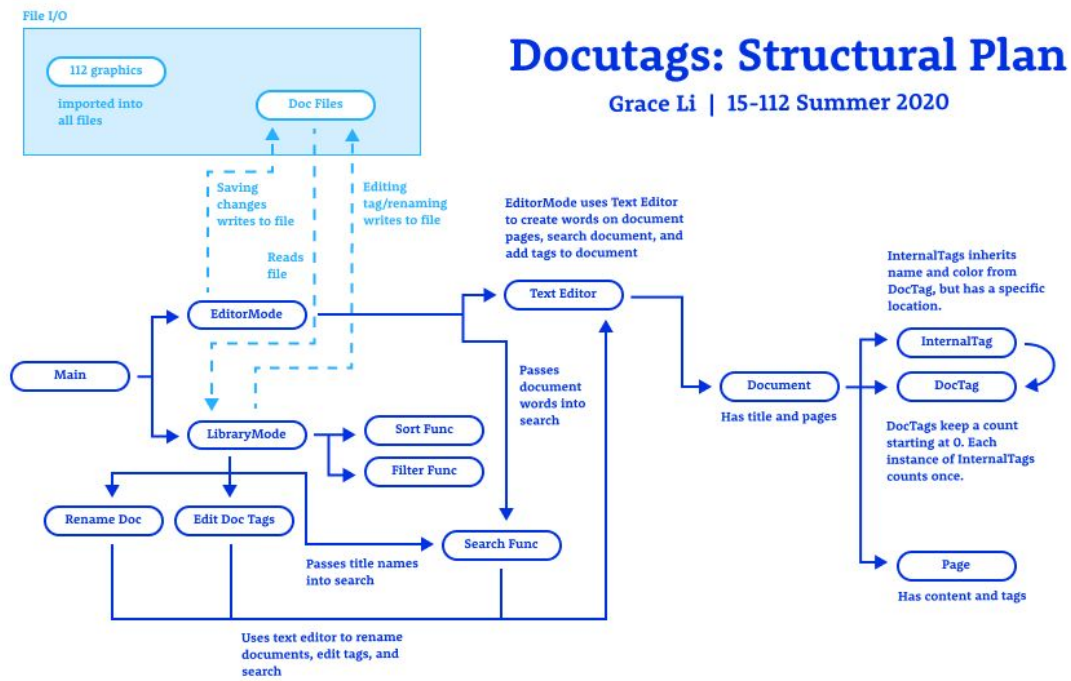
File I/O

112 graphics

imported into all files

Doc Files

Docutags: Structural Plan

Grace Li | 15-112 Summer 2020

Saving changes writes to file

Reads file

Editing tag/renaming writes to file

EditorMode uses Text Editor to create words on document pages, search document, and add tags to document

InternalTags inherits name and color from DocTag, but has a specific location.

EditorMode

Text Editor

Main

Passes document words into search

Document

InternalTag

DocTag

Has title and pages

LibraryMode

Sort Func

Filter Func

DocTags keep a count starting at 0. Each instance of InternalTags counts once.

Rename Doc

Edit Doc Tags

Search Func

Passes title names into search

Page

Has content and tags

Uses text editor to rename documents, edit tags, and search